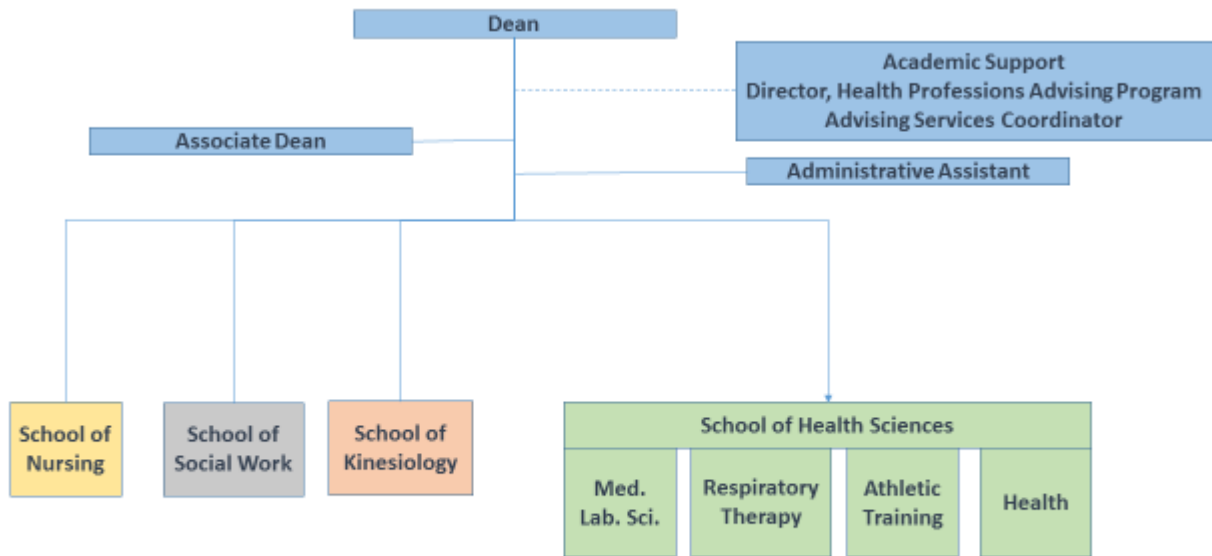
Dean

Academic Support
Director, Health Professions Advising Program
Advising Services Coordinator

Associate Dean

Administrative Assistant

School of Nursing

School of Social Work

School of Kinesiology

School of Health Sciences

Med. Lab. Sci.

Respiratory Therapy

Athletic Training

Health